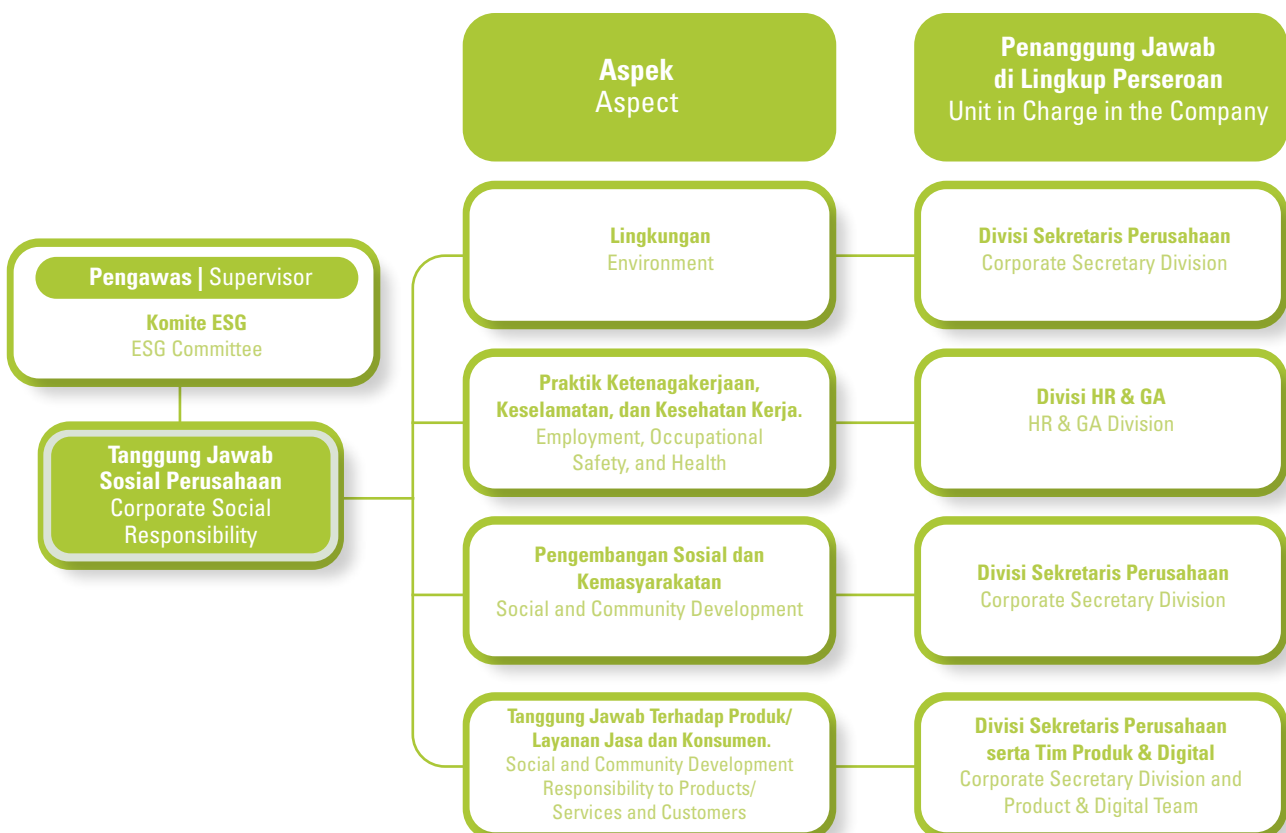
Aspek
Aspect

Penanggung Jawab di Lingkup Perseroan
Unit in Charge in the Company

Pengawas | Supervisor

Komite ESG
ESG Committee

Tanggung Jawab Sosial Perusahaan
Corporate Social Responsibility

Lingkungan
Environment

Divisi Sekretaris Perusahaan
Corporate Secretary Division

Praktik Ketenagakerjaan, Keselamatan, dan Kesehatan Kerja.
Employment, Occupational Safety, and Health

Divisi HR & GA
HR & GA Division

Pengembangan Sosial dan Kemasyarakatan
Social and Community Development

Divisi Sekretaris Perusahaan
Corporate Secretary Division

Tanggung Jawab Terhadap Produk/ Layanan Jasa dan Konsumen.
Social and Community Development Responsibility to Products/ Services and Customers

Divisi Sekretaris Perusahaan serta Tim Produk & Digital
Corporate Secretary Division and Product & Digital Team